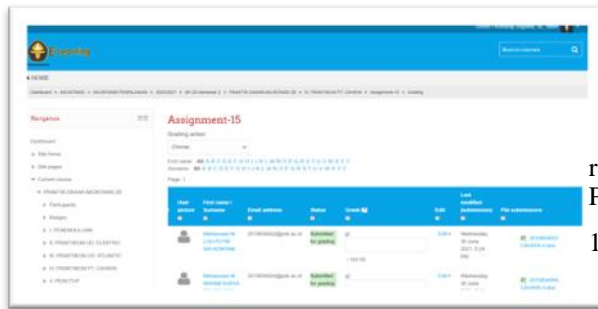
Assignment-15

Grading action

Choose...

Page: 1

| User picture | First name / Surname | Email address | Status | Grade | Edit | Last modified (submission) | File submissions |
|---|---|---|---|---|---|---|---|
| | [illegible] | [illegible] | Submitted for grading | | Edit | Wednesday, 30 June 2021, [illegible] | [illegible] |
| | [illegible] | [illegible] | Submitted for grading | | Edit | Wednesday, 30 June | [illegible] |

Navigation

Dashboard

Site home

Site pages

Current course

Participants

Badges

r
F
1